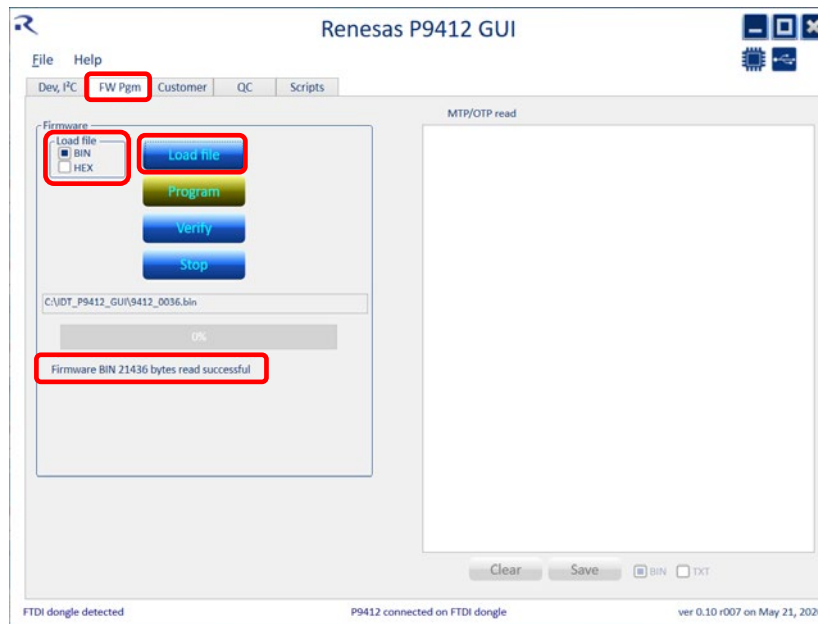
Renesas P9412 GUI

File Help

Dev, I$^2$C | FW Pgm | Customer | QC | Scripts

Firmware

Load file
BIN
HEX

Load file

Program

Verify

Stop

C:\IDT_P9412_GUI\9412_0036.bin

0%

Firmware BIN 21436 bytes read successful

MTP/OTP read

Clear Save BIN TXT

FTDI dongle detected

P9412 connected on FTDI dongle

ver 0.10 r007 on May 21, 202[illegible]